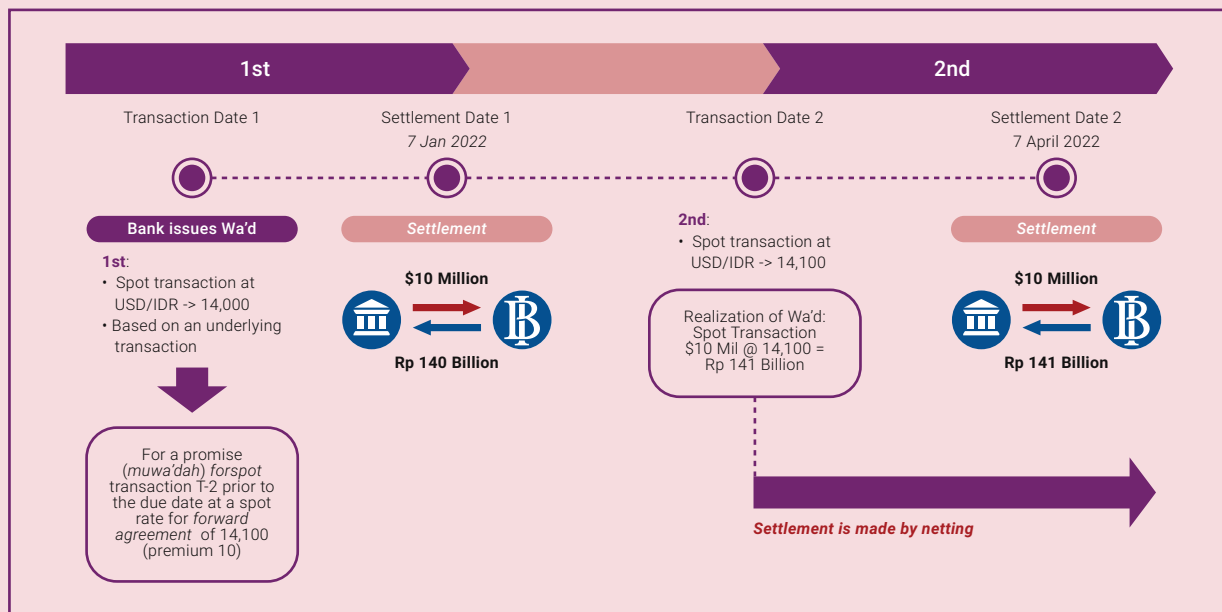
1st

2nd

Transaction Date 1

Settlement Date 1
7 Jan 2022

Transaction Date 2

Settlement Date 2
7 April 2022

Bank issues Wa'd

1st:
• Spot transaction at USD/IDR -> 14,000
• Based on an underlying transaction

For a promise (muwa'dah) forspot transaction T-2 prior to the due date at a spot rate for forward agreement of 14,100 (premium 10)

Settlement

$10 Million

Rp 140 Billion

2nd:
• Spot transaction at USD/IDR -> 14,100

Realization of Wa'd: Spot Transaction $10 Mil @ 14,100 = Rp 141 Billion

Settlement

$10 Million

Rp 141 Billion

Settlement is made by netting